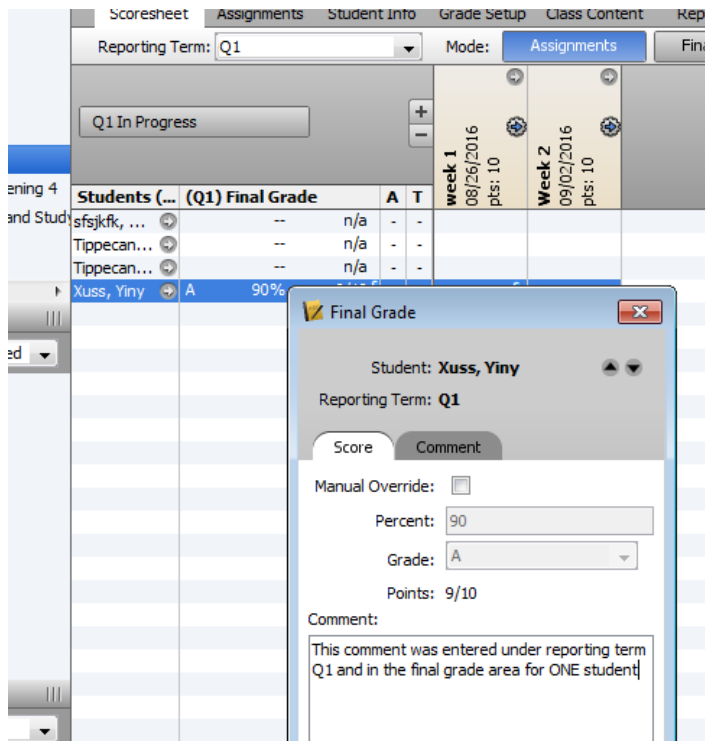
Scoresheet Assignments Student Info Grade Setup Class Content Rep

Reporting Term: Q1

Mode: Assignments Fin

Q1 In Progress

+
−

week 1 08/26/2016 pts: 10

Week 2 09/02/2016 pts: 10

ening 4
and Study

ed

| Students (... | (Q1) Final Grade | | A | T |
|---|---|---|---|---|
| sfsjkfk, ... | -- | n/a | - | - |
| Tippecan... | -- | n/a | - | - |
| Tippecan... | -- | n/a | - | - |
| Xuss, Yiny | A 90% | | | |

Final Grade

Student: Xuss, Yiny

Reporting Term: Q1

Score Comment

Manual Override:

Percent: 90

Grade: A

Points: 9/10

Comment:

This comment was entered under reporting term Q1 and in the final grade area for ONE student